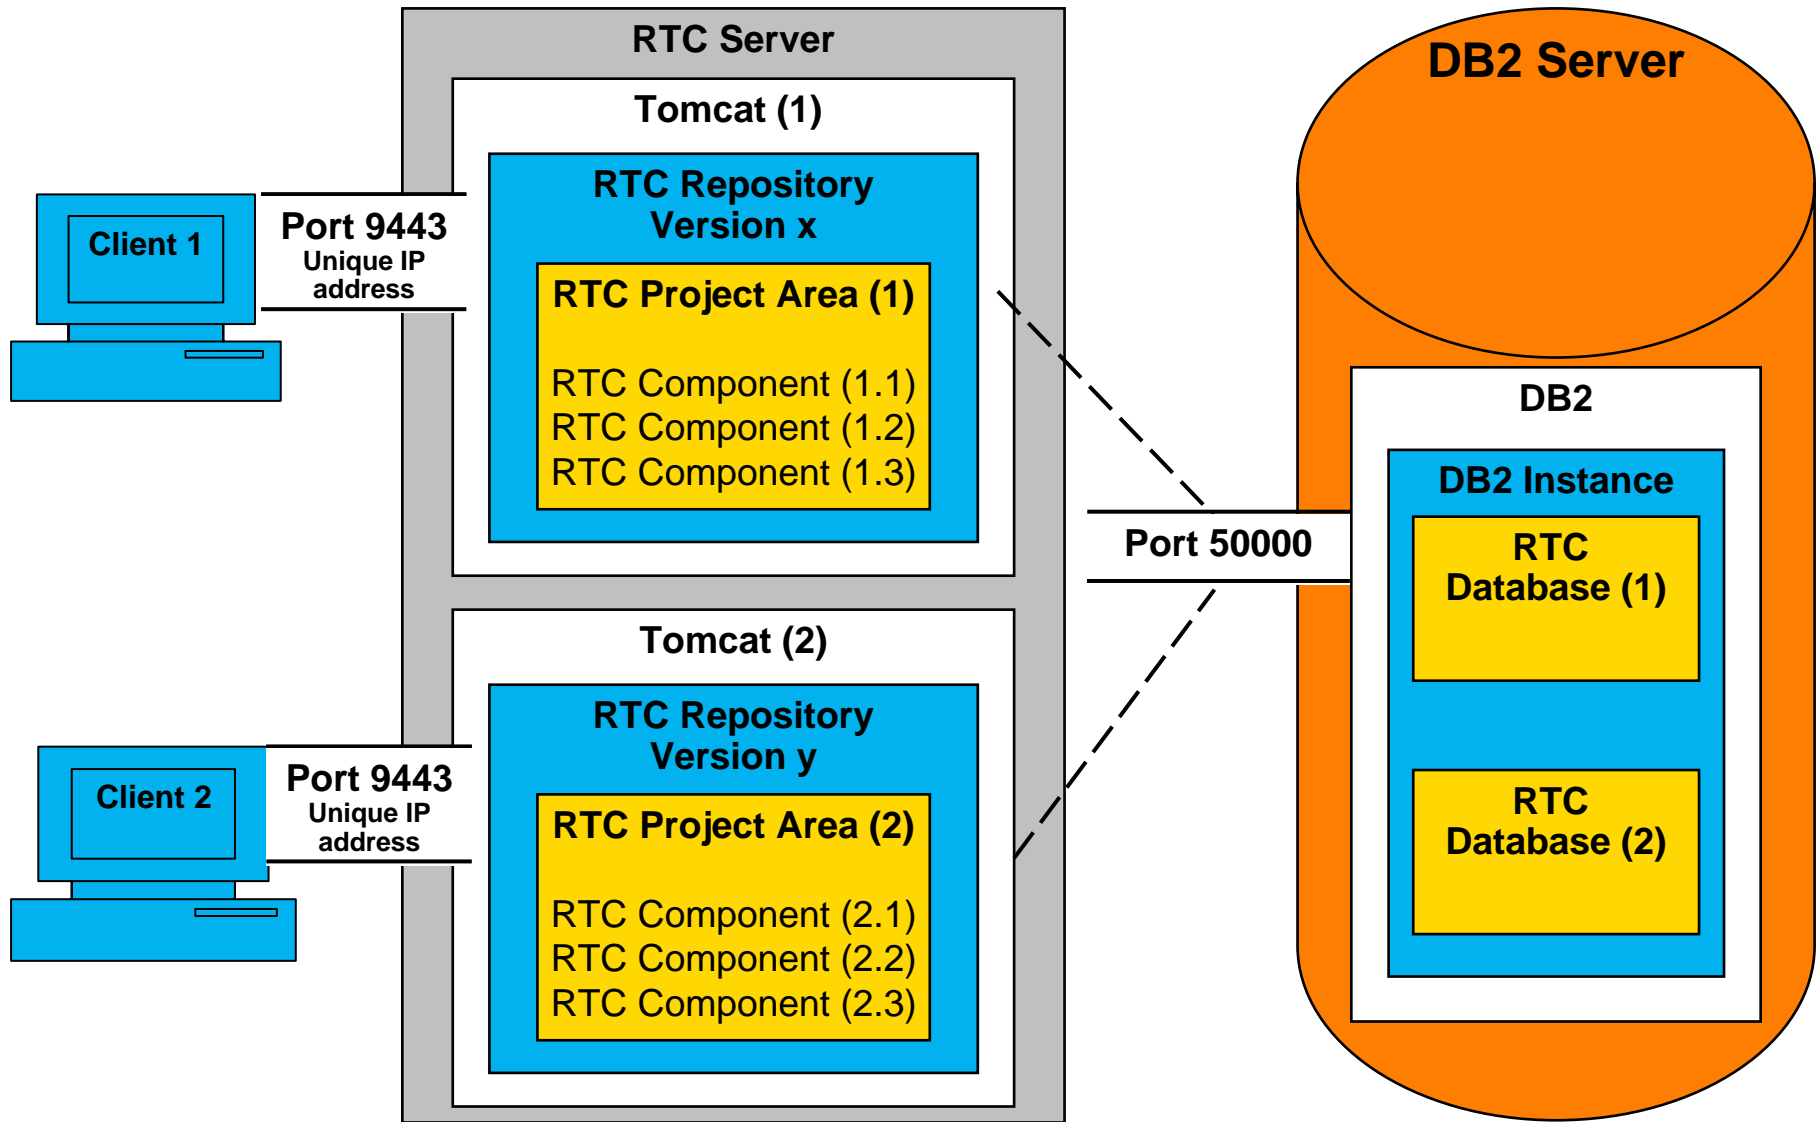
RTC Server

Tomcat (1)

RTC Repository Version x

RTC Project Area (1)

RTC Component (1.1)
RTC Component (1.2)
RTC Component (1.3)

Client 1

Port 9443
Unique IP address

Tomcat (2)

RTC Repository Version y

RTC Project Area (2)

RTC Component (2.1)
RTC Component (2.2)
RTC Component (2.3)

Client 2

Port 9443
Unique IP address

Port 50000

DB2 Server

DB2

DB2 Instance

RTC Database (1)

RTC Database (2)